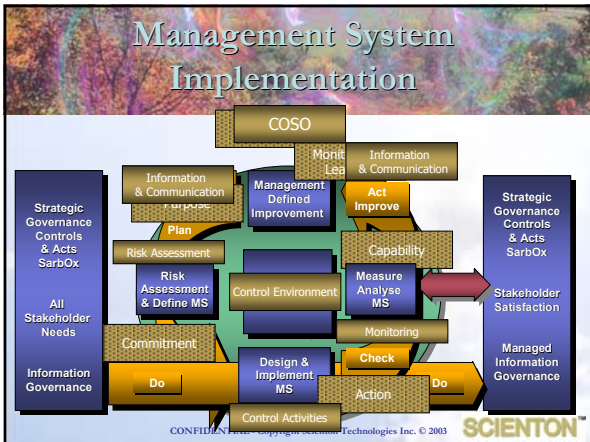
Management System Implementation

COSO

Strategic Governance Controls & Acts SarbOx

All Stakeholder Needs

Information Governance

Information & Communication

Purpose

Management Defined Improvement

Monit

Lea

Information & Communication

Act Improve

Plan

Risk Assessment

Risk Assessment & Define MS

Control Environment

Capability

Measure Analyse MS

Monitoring

Commitment

Check

Do

Design & Implement MS

Action

Do

Control Activities

Strategic Governance Controls & Acts SarbOx

Stakeholder Satisfaction

Managed Information Governance

CONFIDENTIAL - Copyright Scienton Technologies Inc. © 2003

SCIENTON™